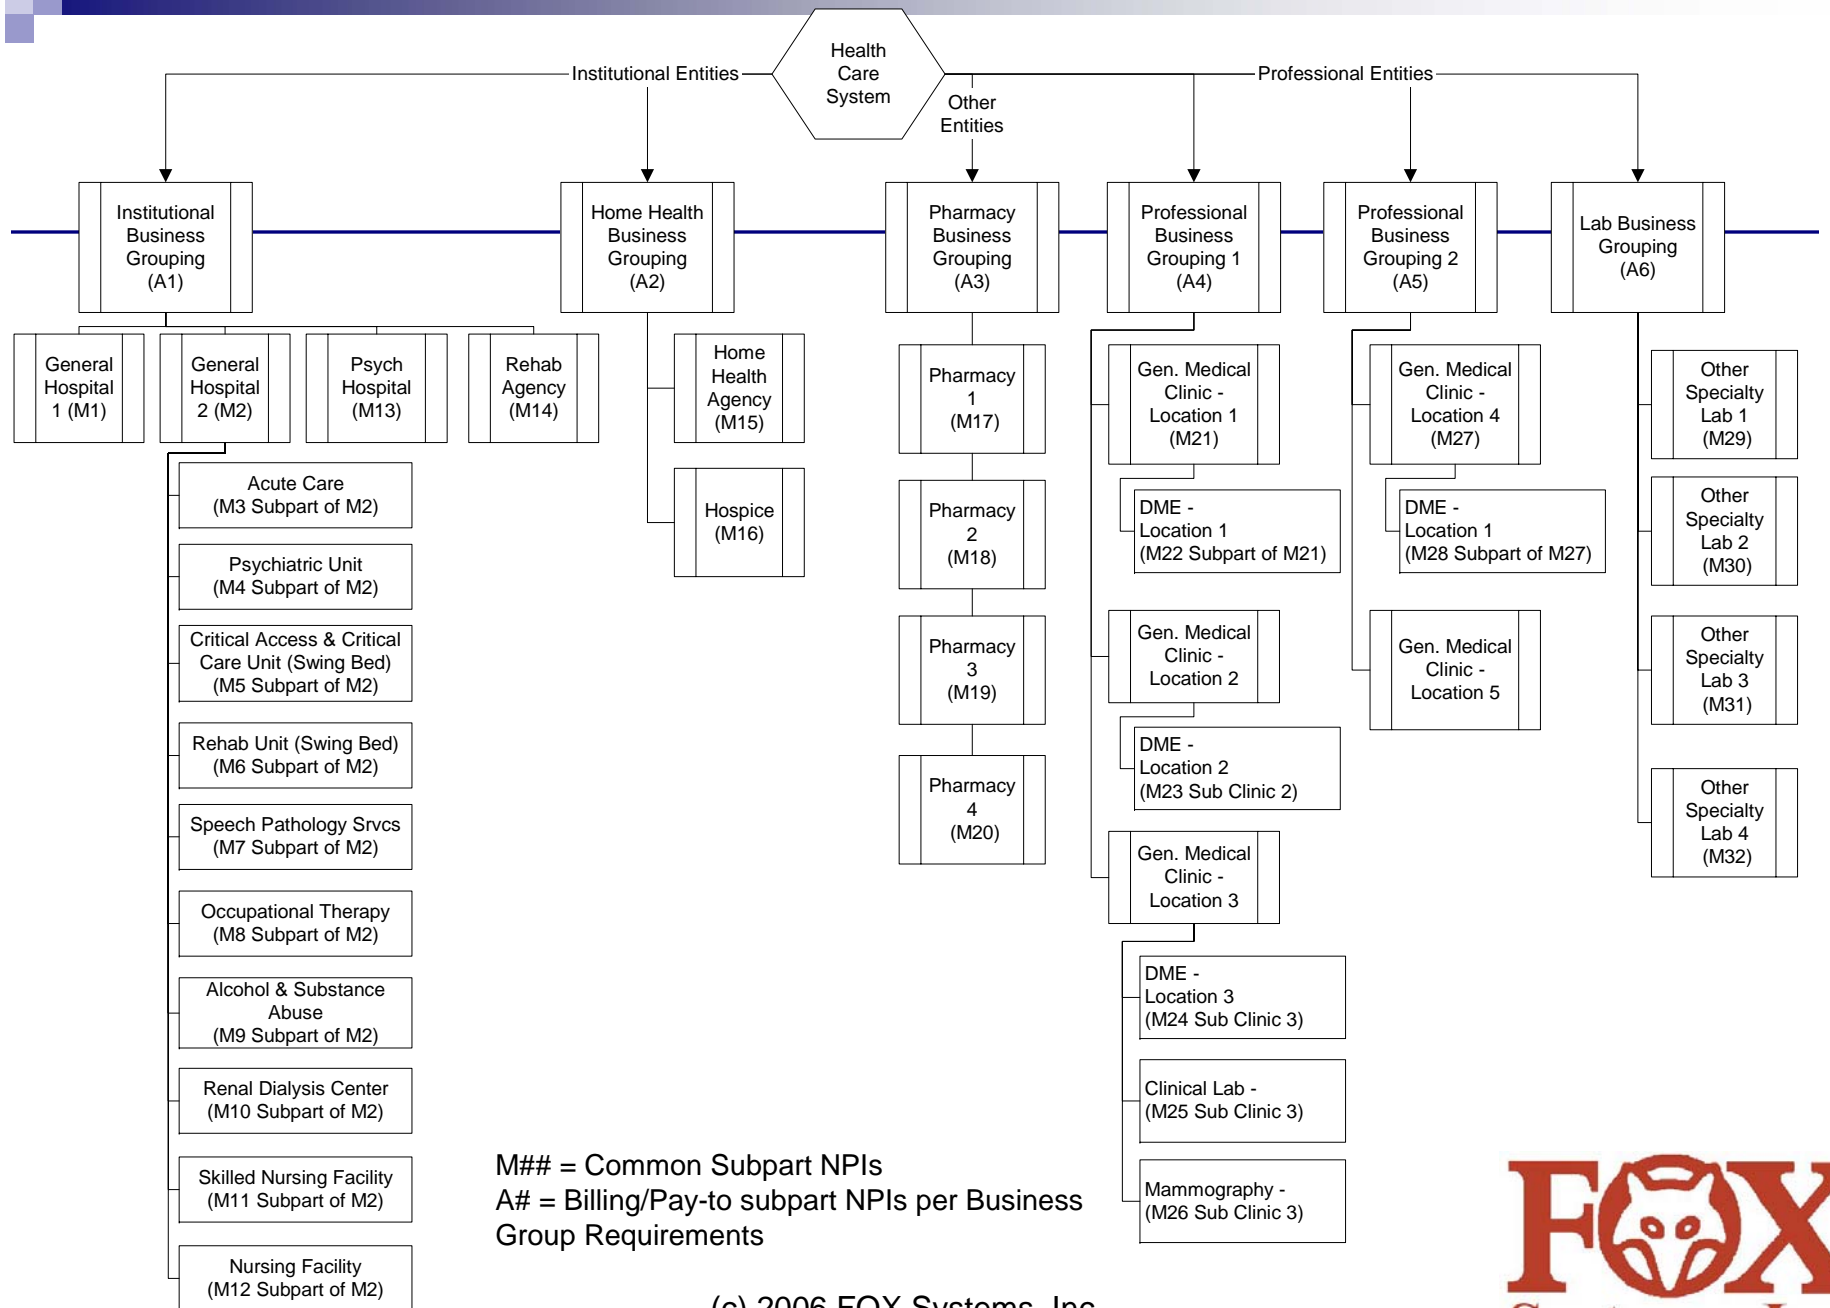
Health Care System

Institutional Entities

Other Entities

Professional Entities

Institutional Business Grouping (A1)

Home Health Business Grouping (A2)

Pharmacy Business Grouping (A3)

Professional Business Grouping 1 (A4)

Professional Business Grouping 2 (A5)

Lab Business Grouping (A6)

General Hospital 1 (M1)

General Hospital 2 (M2)

Psych Hospital (M13)

Rehab Agency (M14)

Acute Care (M3 Subpart of M2)

Psychiatric Unit (M4 Subpart of M2)

Critical Access & Critical Care Unit (Swing Bed) (M5 Subpart of M2)

Rehab Unit (Swing Bed) (M6 Subpart of M2)

Speech Pathology Srvcs (M7 Subpart of M2)

Occupational Therapy (M8 Subpart of M2)

Alcohol & Substance Abuse (M9 Subpart of M2)

Renal Dialysis Center (M10 Subpart of M2)

Skilled Nursing Facility (M11 Subpart of M2)

Nursing Facility (M12 Subpart of M2)

Home Health Agency (M15)

Hospice (M16)

Pharmacy 1 (M17)

Pharmacy 2 (M18)

Pharmacy 3 (M19)

Pharmacy 4 (M20)

Gen. Medical Clinic - Location 1 (M21)

DME - Location 1 (M22 Subpart of M21)

Gen. Medical Clinic - Location 2

DME - Location 2 (M23 Sub Clinic 2)

Gen. Medical Clinic - Location 3

DME - Location 3 (M24 Sub Clinic 3)

Clinical Lab - (M25 Sub Clinic 3)

Mammography - (M26 Sub Clinic 3)

Gen. Medical Clinic - Location 4 (M27)

DME - Location 1 (M28 Subpart of M27)

Gen. Medical Clinic - Location 5

Other Specialty Lab 1 (M29)

Other Specialty Lab 2 (M30)

Other Specialty Lab 3 (M31)

Other Specialty Lab 4 (M32)

M## = Common Subpart NPIs
A# = Billing/Pay-to subpart NPIs per Business Group Requirements

(c) 2006 FOX Systems, Inc

FOX